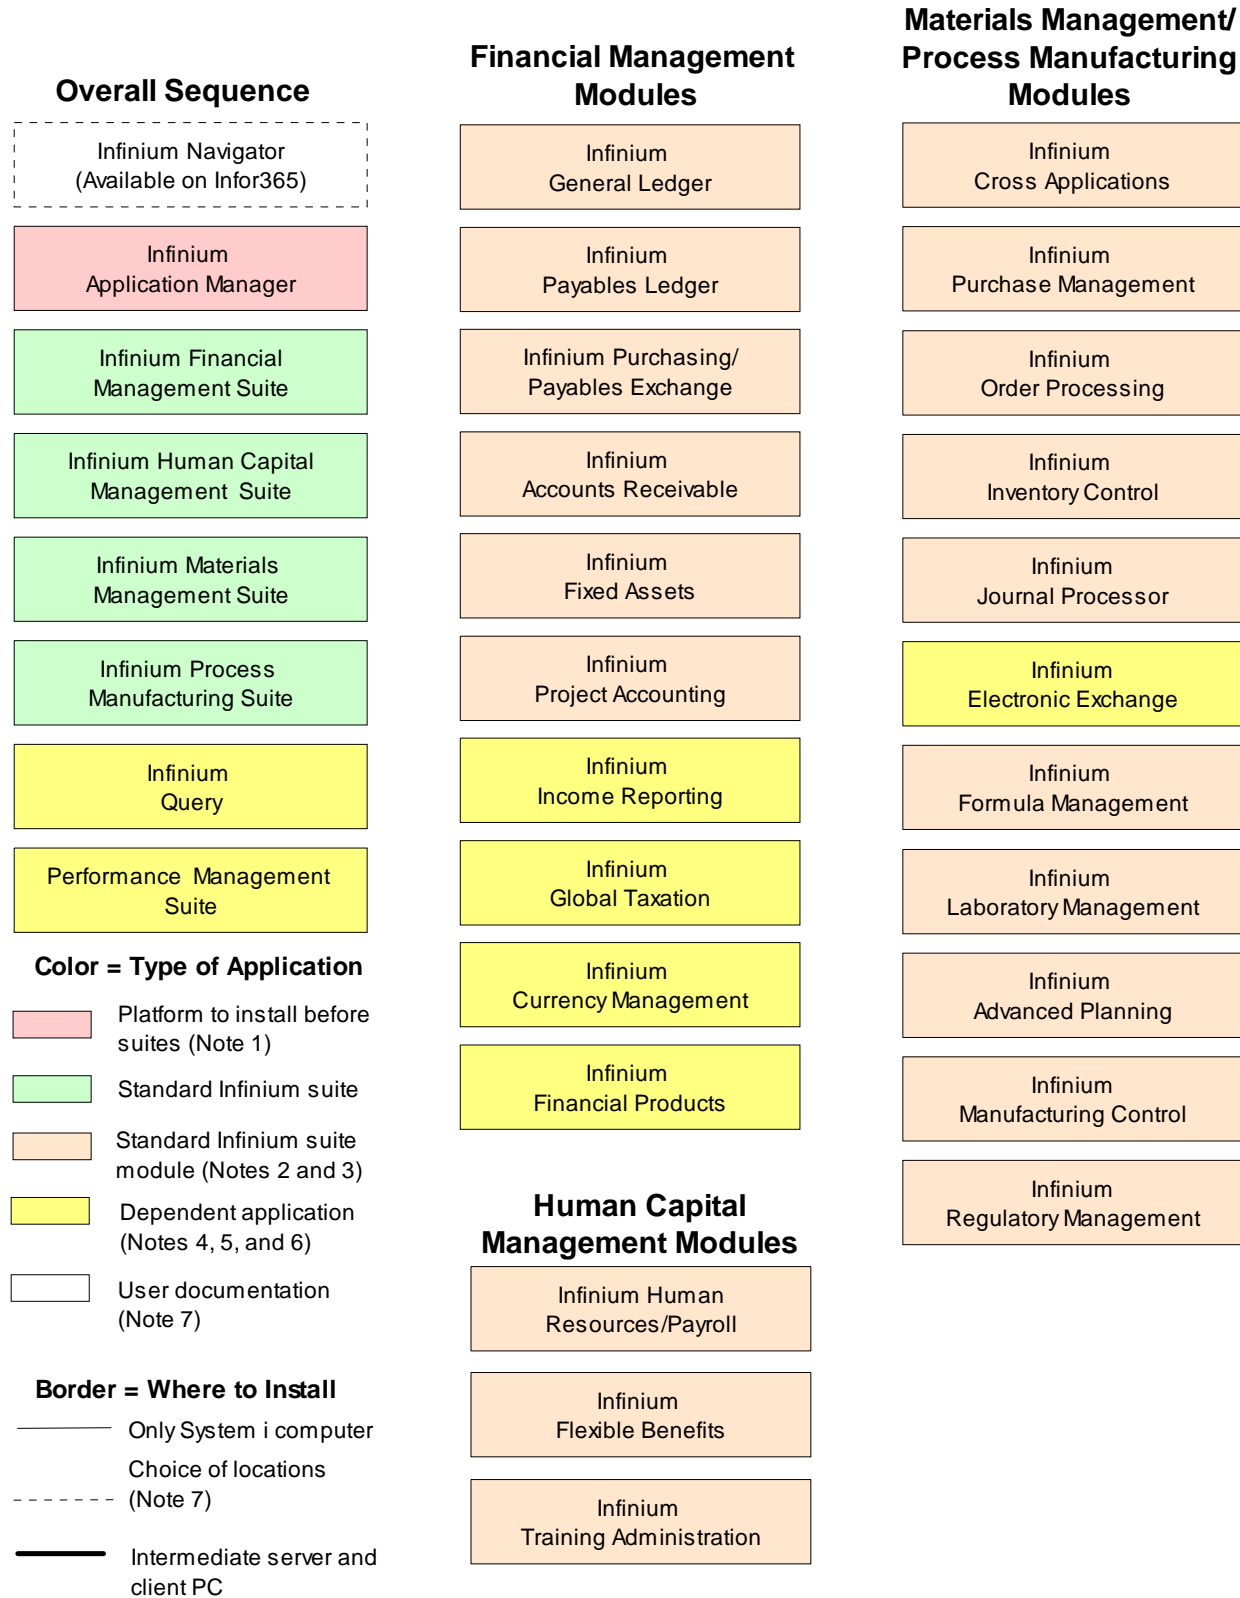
Overall Sequence

Infinium Navigator (Available on Infor365)

Infinium Application Manager

Infinium Financial Management Suite

Infinium Human Capital Management Suite

Infinium Materials Management Suite

Infinium Process Manufacturing Suite

Infinium Query

Performance Management Suite

Color = Type of Application

Platform to install before suites (Note 1)

Standard Infinium suite

Standard Infinium suite module (Notes 2 and 3)

Dependent application (Notes 4, 5, and 6)

User documentation (Note 7)

Border = Where to Install

Only System i computer

Choice of locations (Note 7)

Intermediate server and client PC

Financial Management Modules

Infinium General Ledger

Infinium Payables Ledger

Infinium Purchasing/ Payables Exchange

Infinium Accounts Receivable

Infinium Fixed Assets

Infinium Project Accounting

Infinium Income Reporting

Infinium Global Taxation

Infinium Currency Management

Infinium Financial Products

Human Capital Management Modules

Infinium Human Resources/Payroll

Infinium Flexible Benefits

Infinium Training Administration

Materials Management/ Process Manufacturing Modules

Infinium Cross Applications

Infinium Purchase Management

Infinium Order Processing

Infinium Inventory Control

Infinium Journal Processor

Infinium Electronic Exchange

Infinium Formula Management

Infinium Laboratory Management

Infinium Advanced Planning

Infinium Manufacturing Control

Infinium Regulatory Management